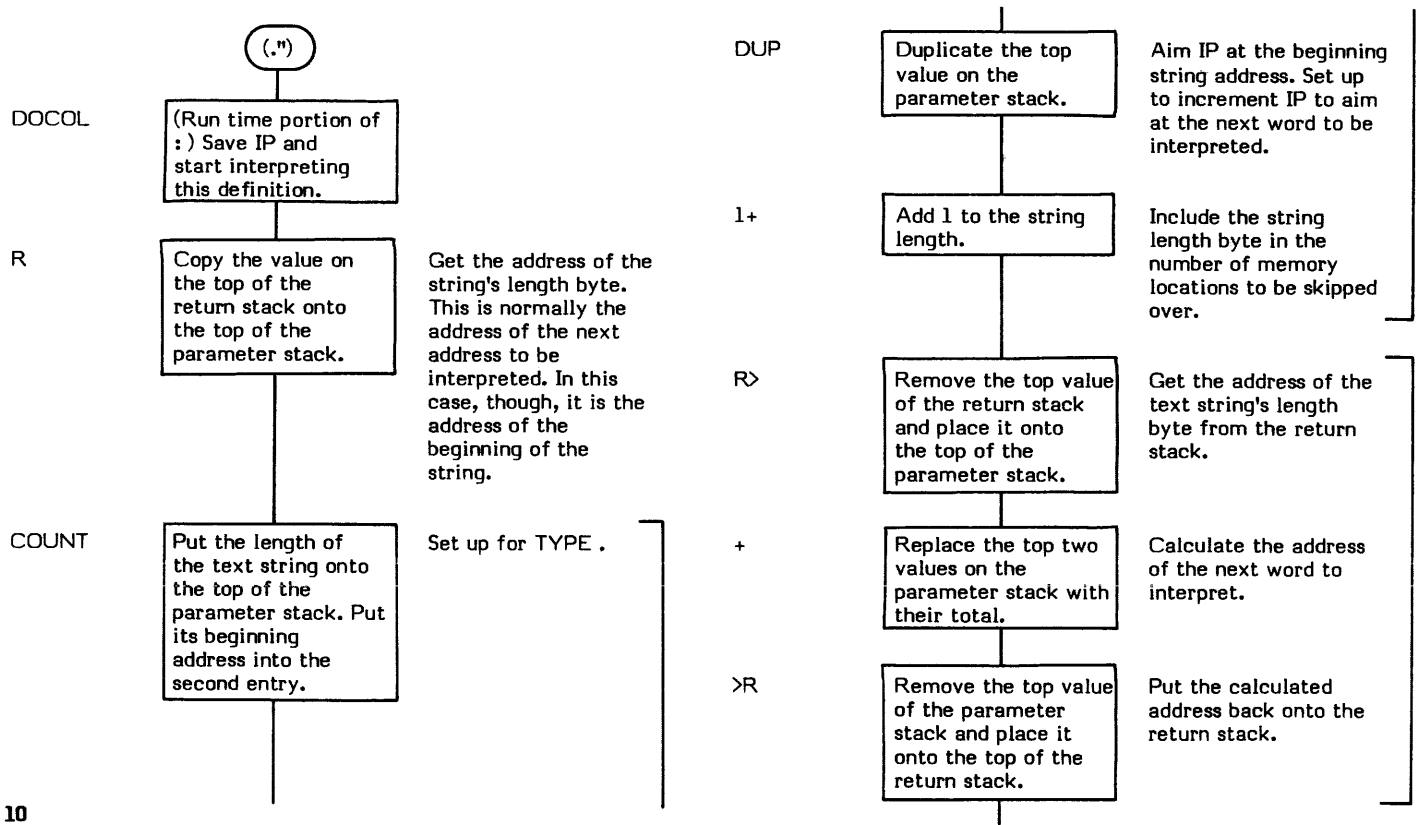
(.")

DOCOL

(Run time portion of : ) Save IP and start interpreting this definition.

R

Copy the value on the top of the return stack onto the top of the parameter stack.

Get the address of the string's length byte. This is normally the address of the next address to be interpreted. In this case, though, it is the address of the beginning of the string.

COUNT

Put the length of the text string onto the top of the parameter stack. Put its beginning address into the second entry.

Set up for TYPE .

10

DUP

Duplicate the top value on the parameter stack.

Aim IP at the beginning string address. Set up to increment IP to aim at the next word to be interpreted.

1+

Add 1 to the string length.

Include the string length byte in the number of memory locations to be skipped over.

R>

Remove the top value of the return stack and place it onto the top of the parameter stack.

Get the address of the text string's length byte from the return stack.

+

Replace the top two values on the parameter stack with their total.

Calculate the address of the next word to interpret.

>R

Remove the top value of the parameter stack and place it onto the top of the return stack.

Put the calculated address back onto the return stack.